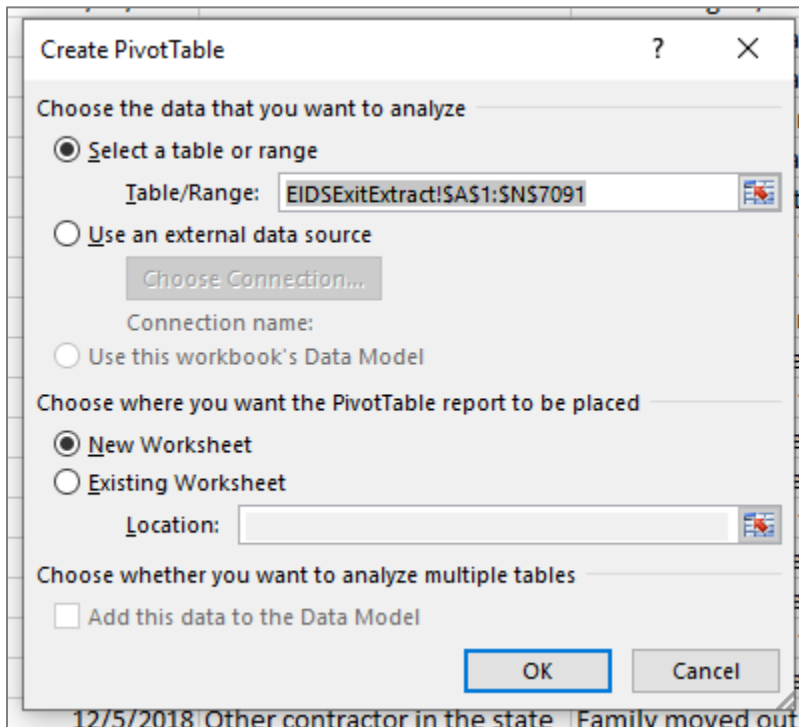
Create PivotTable ? ×

Choose the data that you want to analyze

Select a table or range

Table/Range: EIDSExitExtract!$A$1:$N$7091

Use an external data source

Choose Connection...

Connection name:

Use this workbook's Data Model

Choose where you want the PivotTable report to be placed

New Worksheet

Existing Worksheet

Location:

Choose whether you want to analyze multiple tables

Add this data to the Data Model

OK Cancel

12/5/2018 Other contractor in the state Family moved out